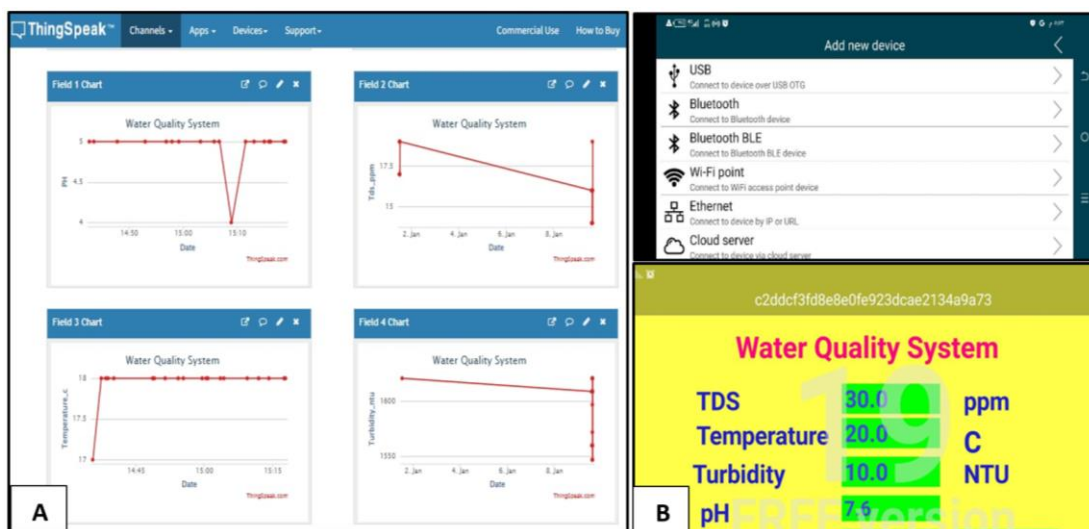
ThingSpeak™ Channels Apps Devices Support Commercial Use How to Buy

Field 1 Chart

Water Quality System

5
4.5
4
PH
14:50 15:00 15:10
Date
ThingSpeak.com

Field 2 Chart

Water Quality System

17.5
15
Tds_ppm
2. Jan 4. Jan 6. Jan 8. Jan
Date
ThingSpeak.com

Field 3 Chart

Water Quality System

18
17.5
17
Temperature_c
14:45 15:00 15:15
Date
ThingSpeak.com

Field 4 Chart

Water Quality System

1600
1550
Turbidity_ntu
2. Jan 4. Jan 6. Jan 8. Jan
Date
ThingSpeak.com

A

Add new device

USB
Connect to device over USB OTG

Bluetooth
Connect to Bluetooth device

Bluetooth BLE
Connect to Bluetooth BLE device

Wi-Fi point
Connect to WiFi access point device

Ethernet
Connect to device by IP or URL

Cloud server
Connect to device via cloud server

c2ddcf3fd8e8e0fe923dcae2134a9a73

Water Quality System

TDS 30.0 ppm
Temperature 20.0 C
Turbidity 10.0 NTU
pH 7.6

19
FREE version

B